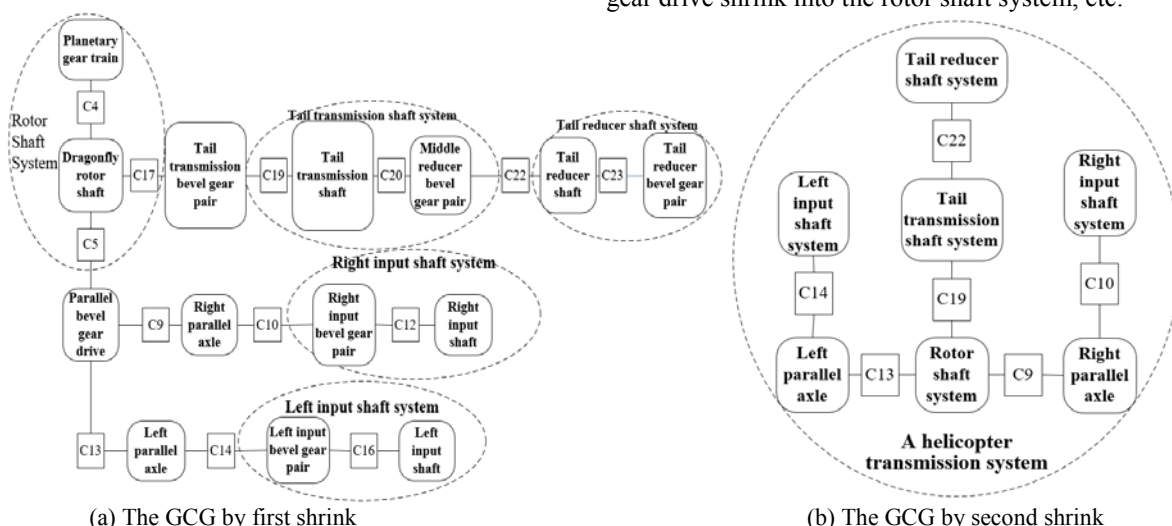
gear drive shrink into the rotor shaft system, etc.

Planetary gear train

C4

Rotor Shaft System

Dragonfly rotor shaft

C17

Tail transmission bevel gear pair

Tail transmission shaft system

C19

Tail transmission shaft

C20

Middle reducer bevel gear pair

C22

Tail reducer shaft system

Tail reducer shaft

C23

Tail reducer bevel gear pair

C5

Right input shaft system

Parallel bevel gear drive

C9

Right parallel axle

C10

Right input bevel gear pair

C12

Right input shaft

Left input shaft system

C13

Left parallel axle

C14

Left input bevel gear pair

C16

Left input shaft

(a) The GCG by first shrink

Tail reducer shaft system

C22

Left input shaft system

Tail transmission shaft system

Right input shaft system

C14

C19

C10

Left parallel axle

C13

Rotor shaft system

C9

Right parallel axle

A helicopter transmission system

(b) The GCG by second shrink